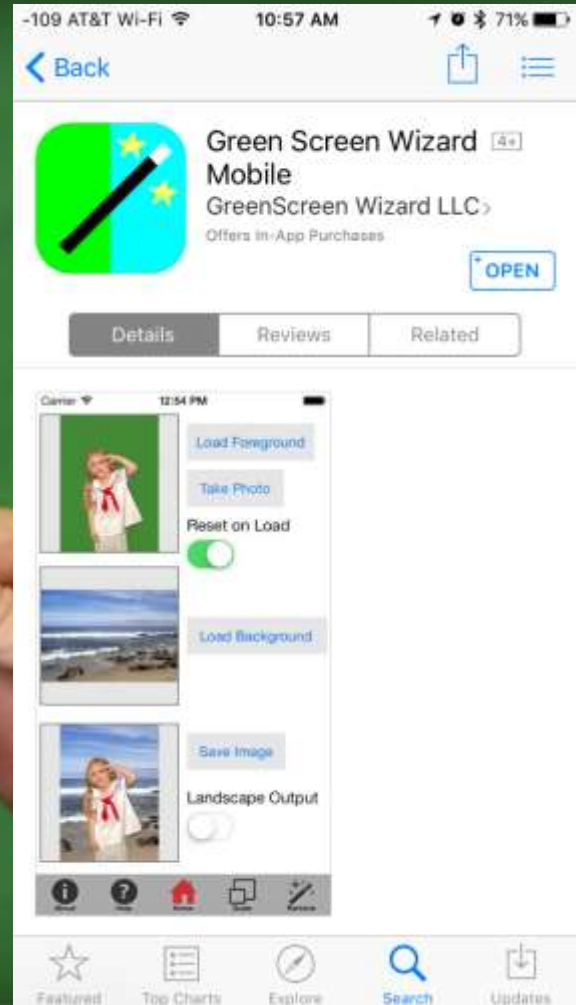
-109 AT&T Wi-Fi 10:57 AM 71%

Back

Green Screen Wizard Mobile 4+

GreenScreen Wizard LLC

Offers In-App Purchases

OPEN

Details Reviews Related

Carrier 12:54 PM

Load Foreground

Take Photo

Reset on Load

Load Background

Save Image

Landscape Output

About Help Home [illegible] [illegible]

Featured Top Charts Explore Search Updates